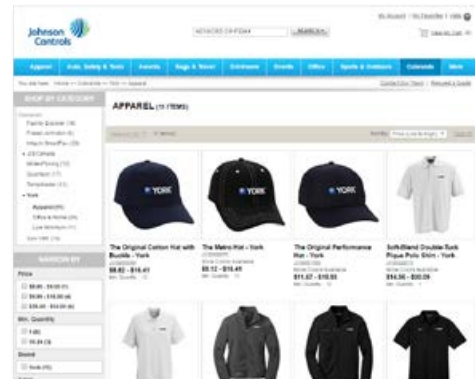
Johnson Controls

My Account | My Favorites | Help

ADVANCED OR ITEM#

SEARCH

View My Cart

Apparel | Auto, Safety & Tools | Awards | Bags & Travel | Drinkware | Events | Office | Sports & Outdoors | Colorado | More

You are here: Home >> Colorado >> York >> Apparel

SHOP BY CATEGORY

Colorado

York

Apparel

Office & Home

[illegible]

REFINE BY

Price

Min. Quantity

Brand

APPAREL (15 ITEMS)

YORK

YORK

YORK

The Original Cotton Hat with Buckle - York

$8.82 - $16.41

The Metro Hat - York

$8.12 - $15.41

The Original Performance Hat - York

$11.87 - $18.93

Soft-Blend Double-Tuck Pique Polo Shirt - York

$14.50 - $20.09